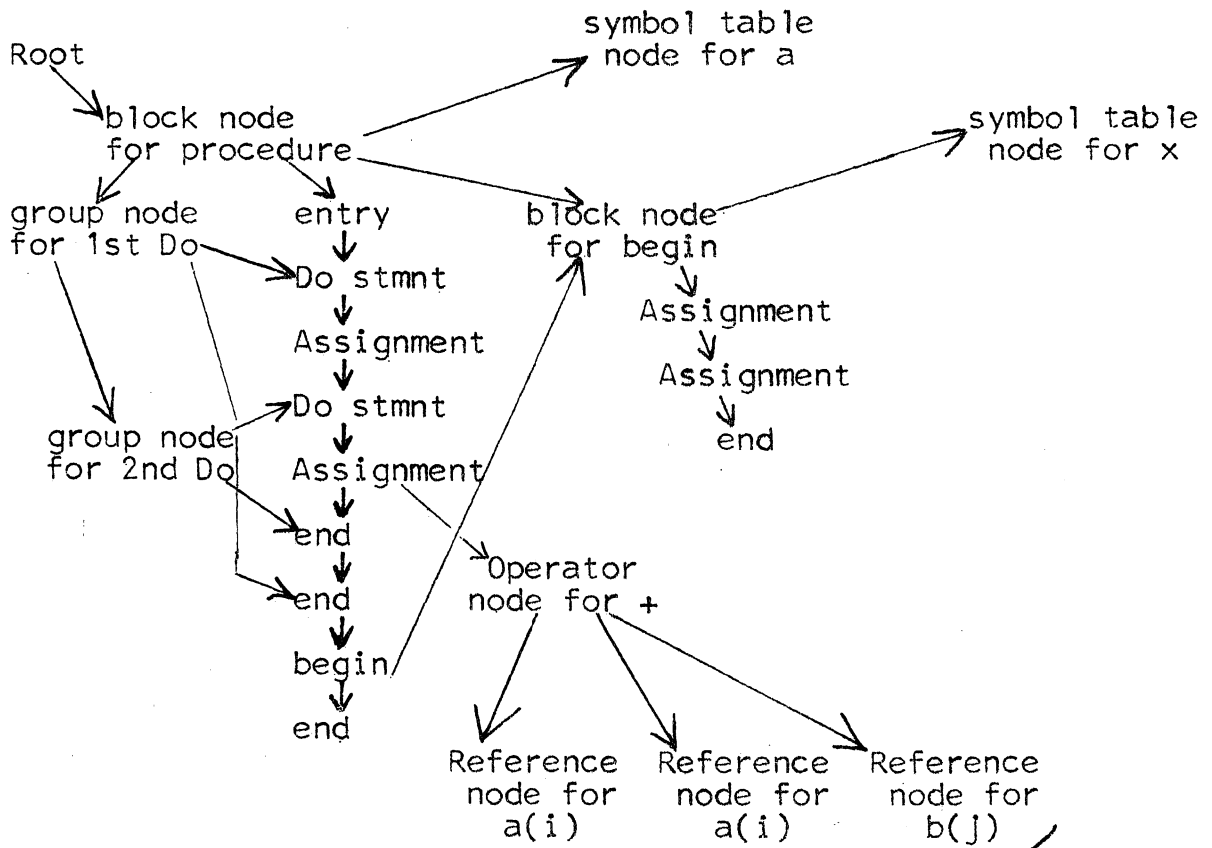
Root

symbol table node for a

block node for procedure

symbol table node for x

group node for 1st Do

entry

block node for begin

Do stmnt

Assignment

Assignment

Assignment

Do stmnt

end

group node for 2nd Do

Assignment

end

Operator node for +

end

begin

end

Reference node for a(i)

Reference node for a(i)

Reference node for b(j)